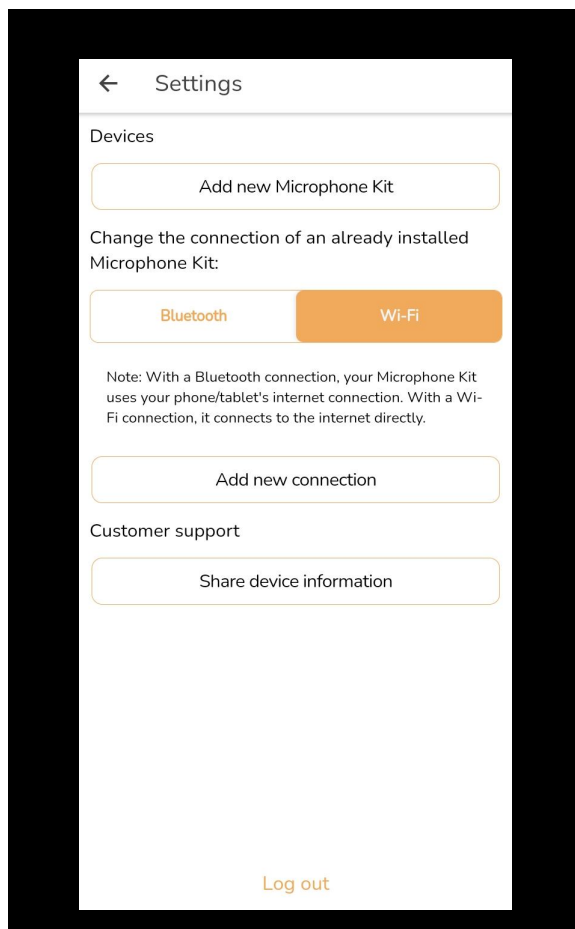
← Settings

Devices

Add new Microphone Kit

Change the connection of an already installed Microphone Kit:

Bluetooth

Wi-Fi

Note: With a Bluetooth connection, your Microphone Kit uses your phone/tablet's internet connection. With a Wi-Fi connection, it connects to the internet directly.

Add new connection

Customer support

Share device information

Log out